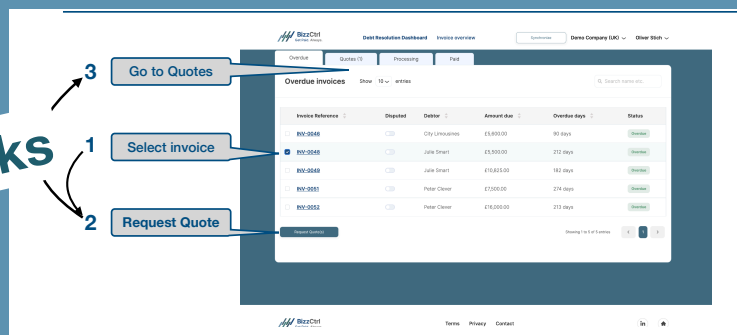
ks

3 Go to Quotes

1 Select invoice

2 Request Quote

BizzCtrl
Get Paid. Always.

Debt Resolution Dashboard Invoice overview

Synchronise Demo Company (UK) Oliver Stich

Overdue Quotes (1) Processing Paid

Overdue invoices Show 10 entries

Search name etc.

| | Invoice Reference | Disputed | Debtor | Amount due | Overdue days | Status |
|---|---|---|---|---|---|---|
| | INV-0046 | | City Limousines | £5,600.00 | 90 days | Overdue |
| | INV-0048 | | Jalie Smart | £5,500.00 | 212 days | Overdue |
| | INV-0049 | | Jalie Smart | £10,625.00 | 182 days | Overdue |
| | INV-0051 | | Peter Clever | £7,500.00 | 274 days | Overdue |
| | INV-0052 | | Peter Clever | £16,000.00 | 213 days | Overdue |

Request Quote(s)

Showing 1 to 5 of 5 entries 1

BizzCtrl
Get Paid. Always.

Terms Privacy Contact

in